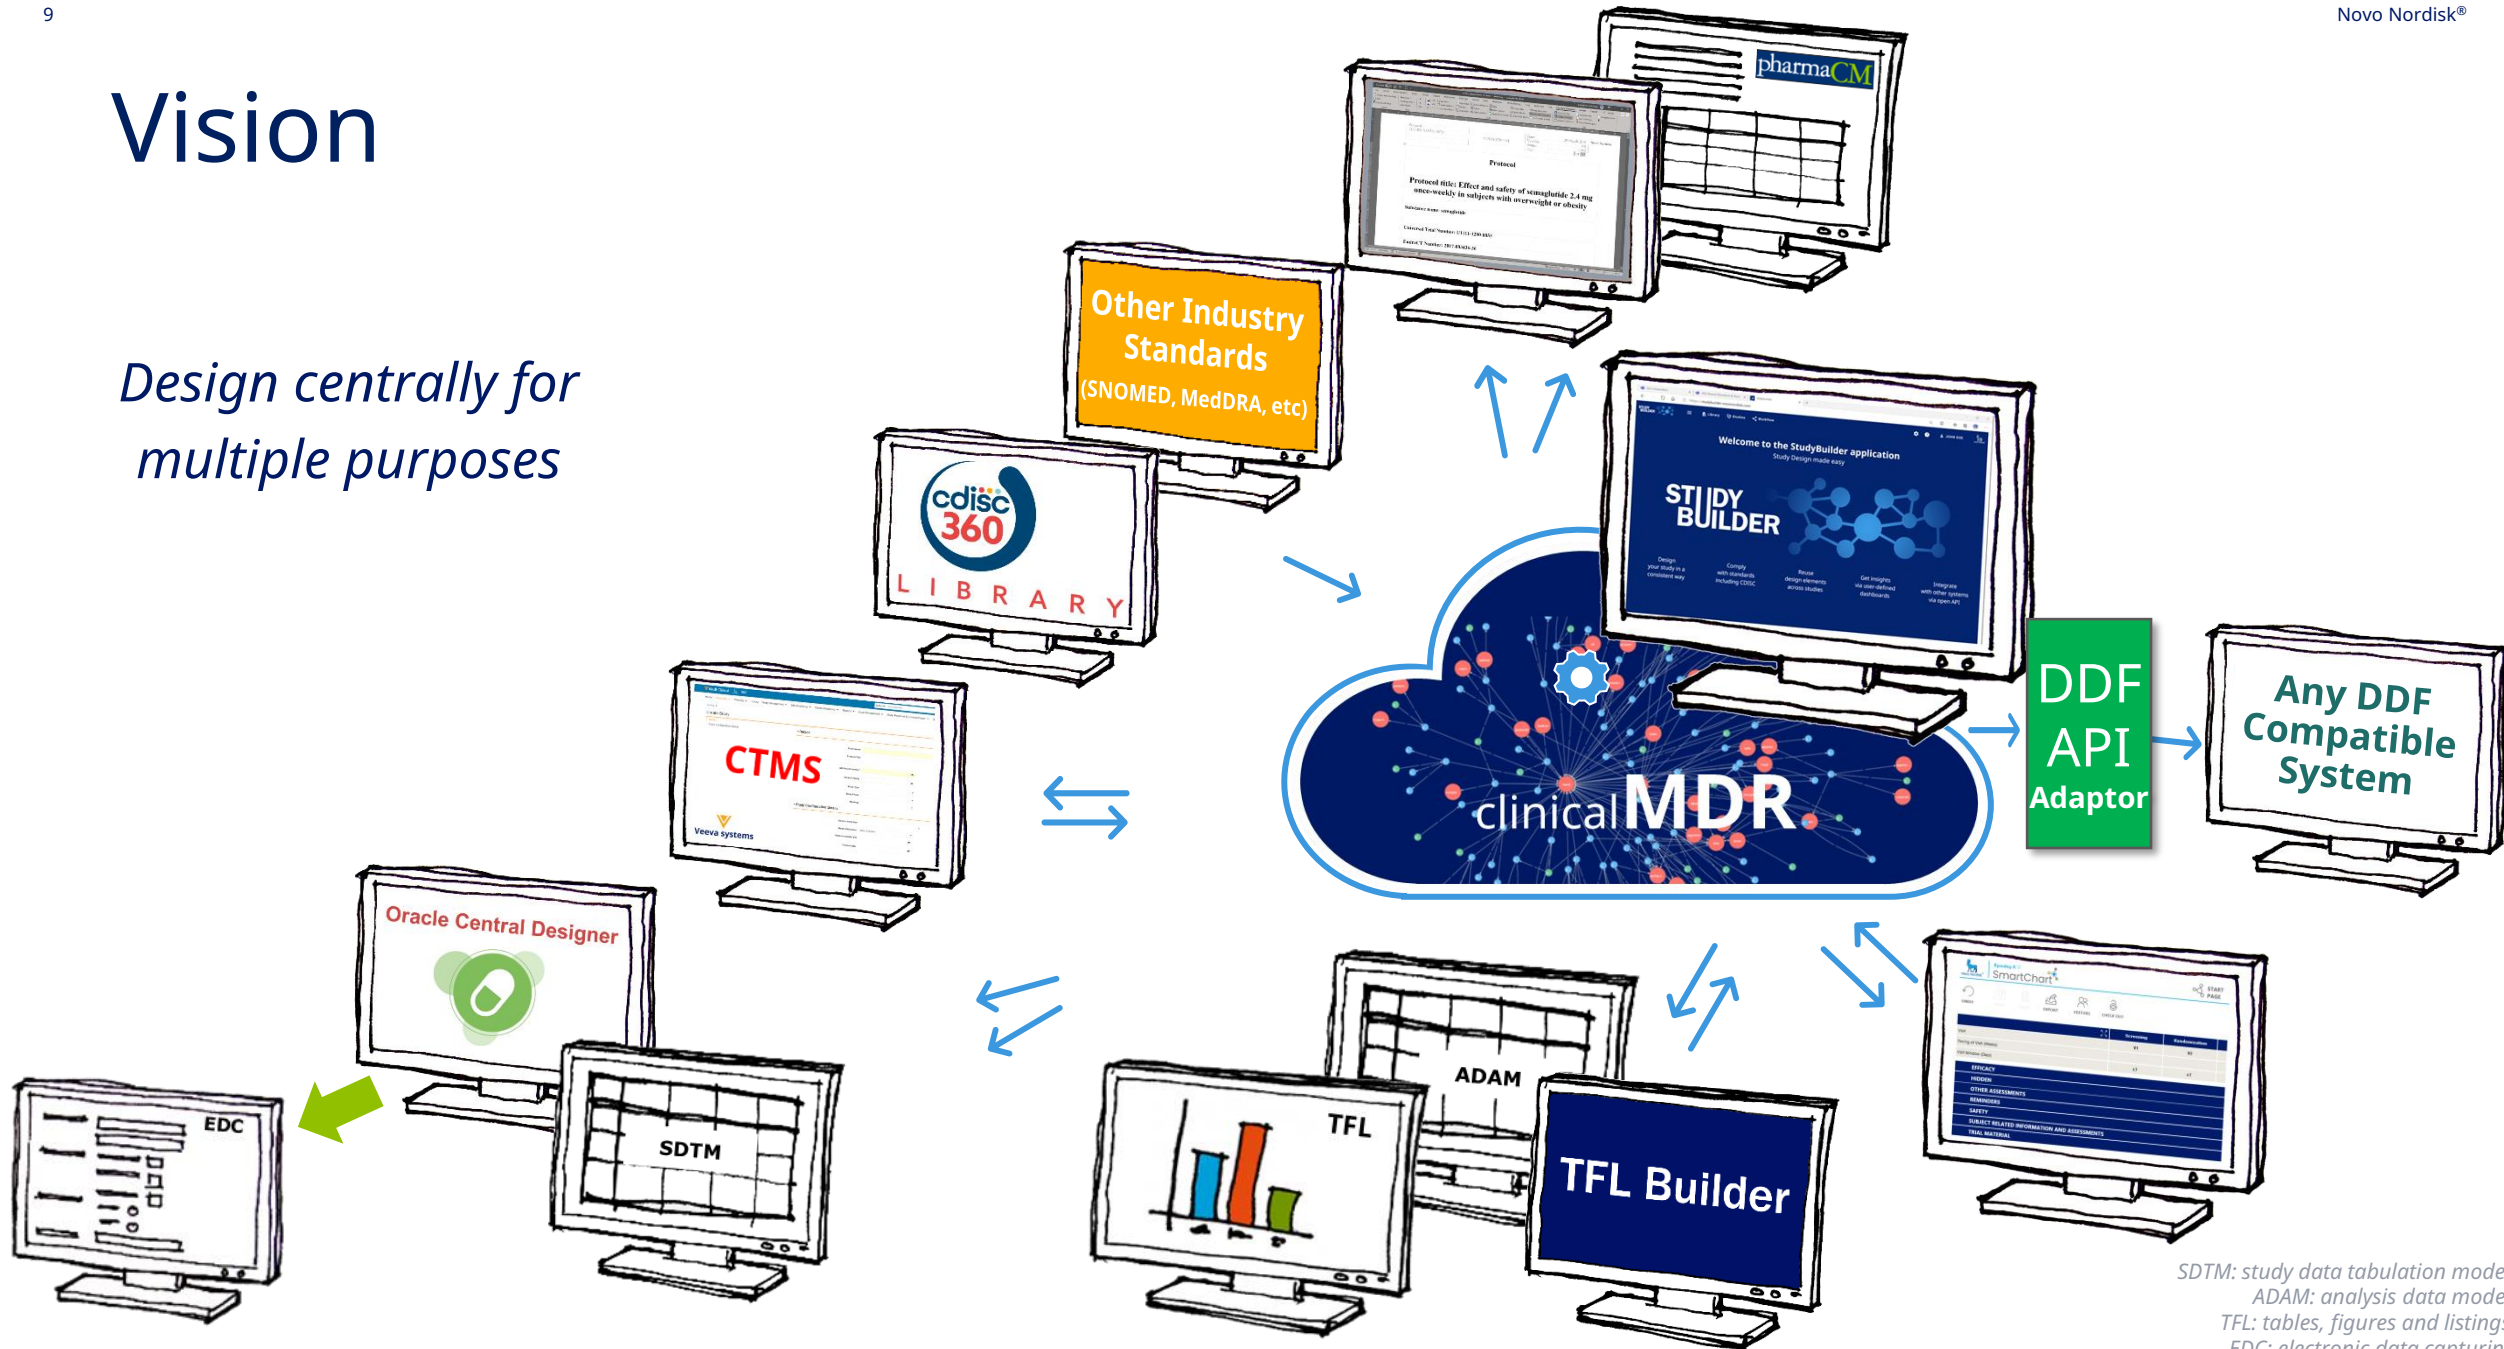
9

Novo Nordisk®

Vision

Design centrally for multiple purposes

pharmaCM

Protocol

Protocol title: Effect and safety of semaglutide 2.4 mg once-weekly in subjects with overweight or obesity

Other Industry Standards (SNOMED, MedDRA, etc)

Welcome to the StudyBuilder application

STUDY BUILDER

cdisc 360 LIBRARY

CTMS

Veeva systems

clinical MDR

DDF API Adaptor

Any DDF Compatible System

Oracle Central Designer

EDC

SDTM

ADAM

TFL

TFL Builder

SmartChart

SDTM: study data tabulation mode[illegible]
ADAM: analysis data mode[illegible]
TFL: tables, figures and listing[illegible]
EDC: electronic data capturin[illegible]